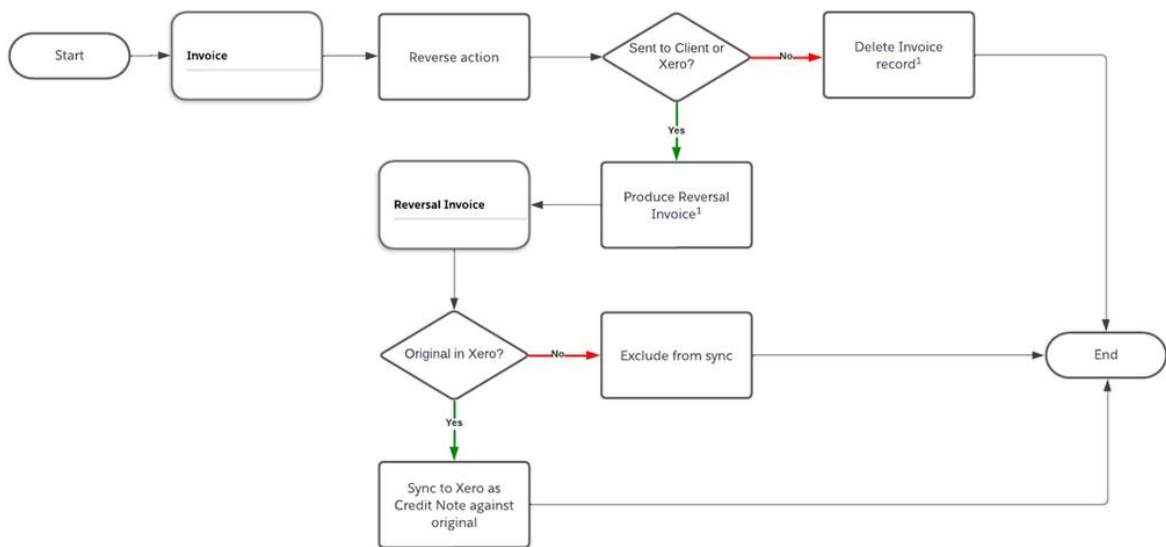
Start

Invoice

Reverse action

Sent to Client or Xero?

No

Delete Invoice record$^1$

Yes

Produce Reversal Invoice$^1$

Reversal Invoice

Original in Xero?

No

Exclude from sync

End

Yes

Sync to Xero as Credit Note against original